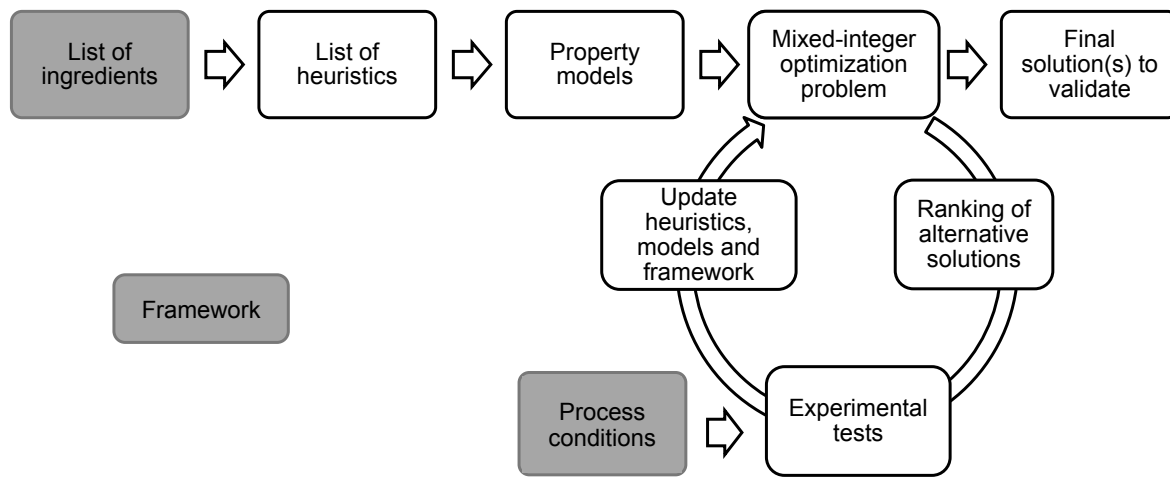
List of ingredients

List of heuristics

Property models

Mixed-integer optimization problem

Final solution(s) to validate

Update heuristics, models and framework

Ranking of alternative solutions

Framework

Process conditions

Experimental tests